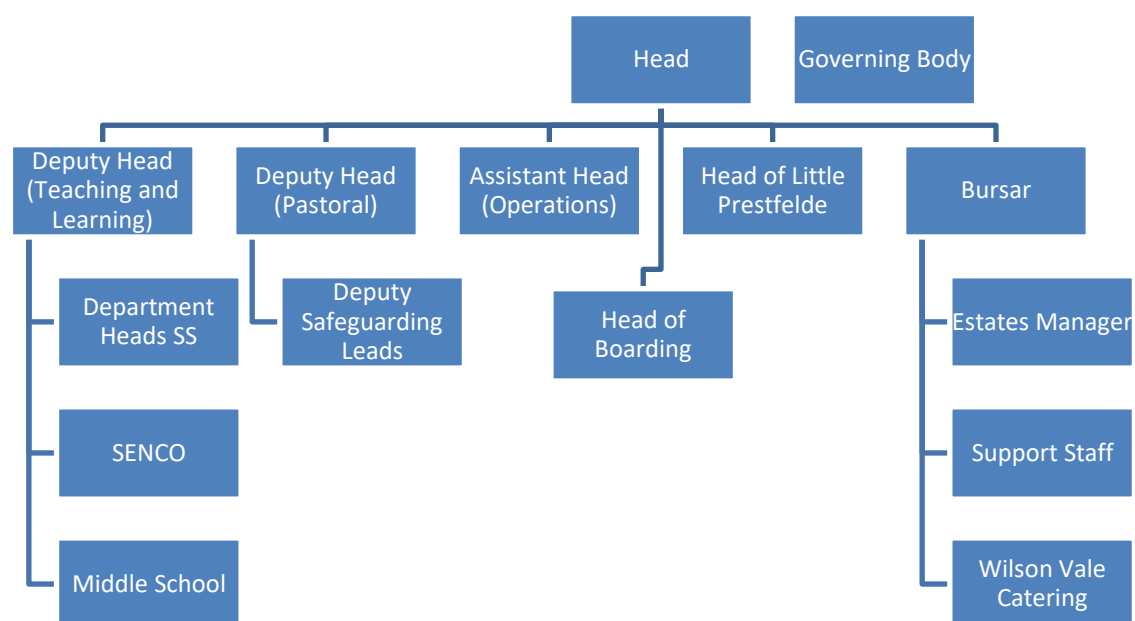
Head

Governing Body

Deputy Head (Teaching and Learning)

Deputy Head (Pastoral)

Assistant Head (Operations)

Head of Little Prestfelde

Bursar

Department Heads SS

Deputy Safeguarding Leads

Head of Boarding

Estates Manager

SENCO

Support Staff

Middle School

Wilson Vale Catering